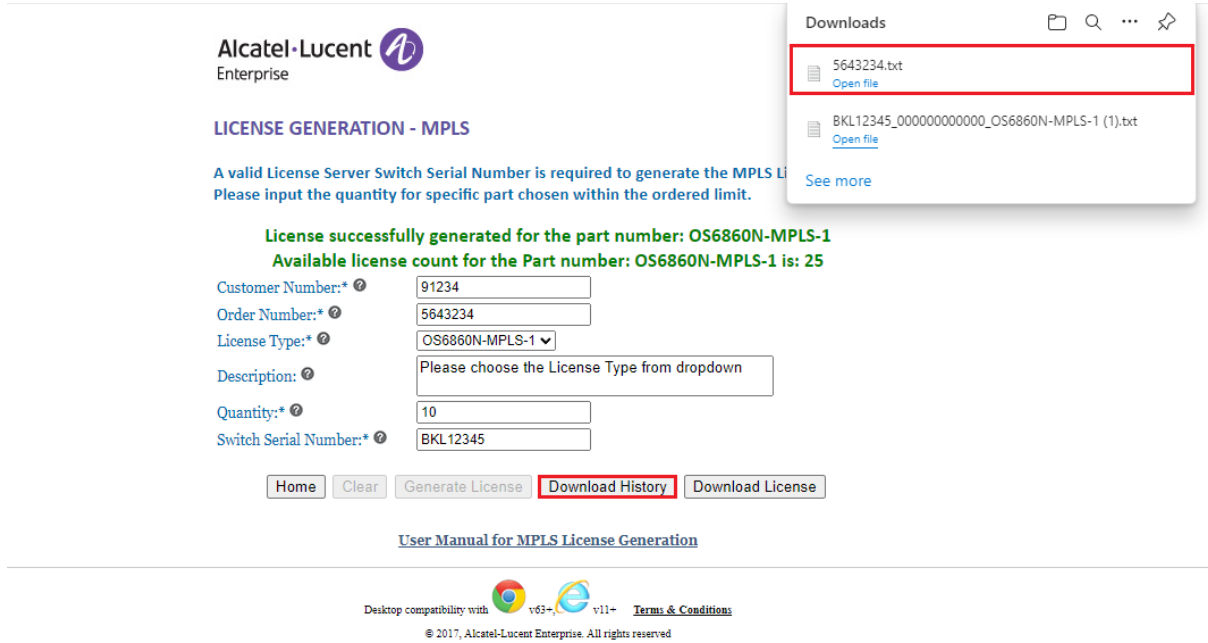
Alcatel·Lucent
Enterprise

LICENSE GENERATION - MPLS

A valid License Server Switch Serial Number is required to generate the MPLS Li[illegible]
Please input the quantity for specific part chosen within the ordered limit.

Downloads

5643234.txt
Open file

BKL12345_000000000000_OS6860N-MPLS-1 (1).txt
Open file

See more

License successfully generated for the part number: OS6860N-MPLS-1
Available license count for the Part number: OS6860N-MPLS-1 is: 25

Customer Number:* 91234
Order Number:* 5643234
License Type:* OS6860N-MPLS-1
Description: Please choose the License Type from dropdown
Quantity:* 10
Switch Serial Number:* BKL12345

Home Clear Generate License Download History Download License

User Manual for MPLS License Generation

Desktop compatibility with v63+, v11+ Terms & Conditions

© 2017, Alcatel-Lucent Enterprise. All rights reserved